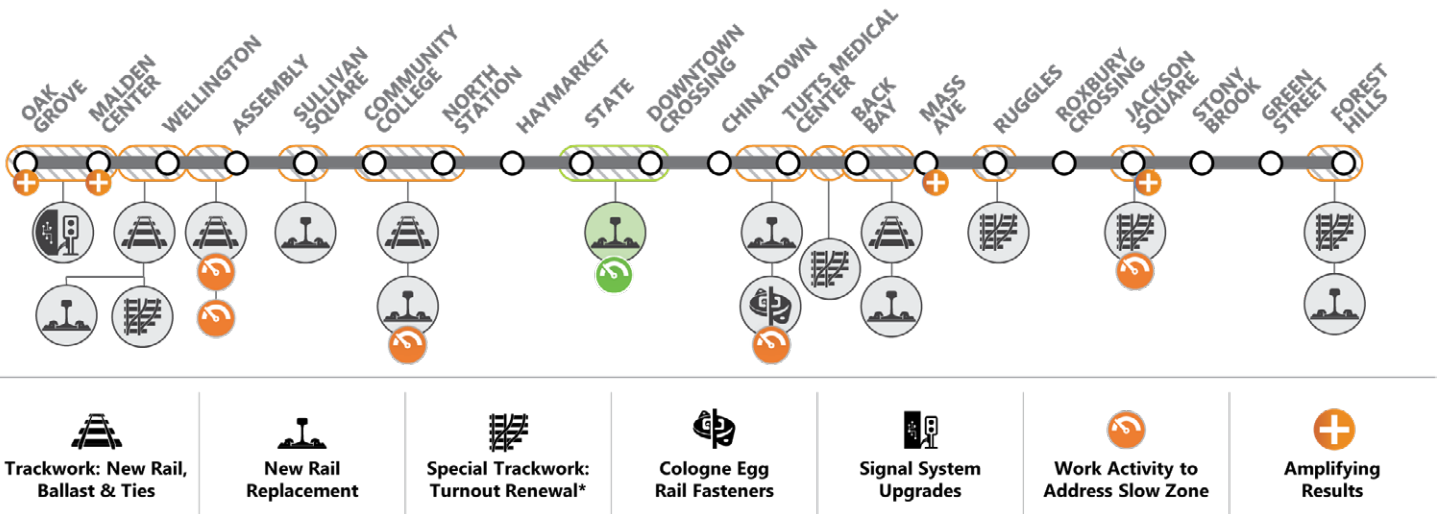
OAK GROVE
MALDEN CENTER
WELLINGTON
ASSEMBLY
SULLIVAN SQUARE
COMMUNITY COLLEGE
NORTH STATION
HAYMARKET
STATE
DOWNTOWN CROSSING
CHINATOWN
TUFTS MEDICAL CENTER
BACK BAY
MASS AVE
RUGGLES
ROXBURY CROSSING
JACKSON SQUARE
STONY BROOK
GREEN STREET
FOREST HILLS

| Trackwork: New Rail, Ballast & Ties | New Rail Replacement | Special Trackwork: Turnout Renewal* | Cologne Egg Rail Fasteners | Signal System Upgrades | Work Activity to Address Slow Zone | Amplifying Results |
|---|---|---|---|---|---|---|